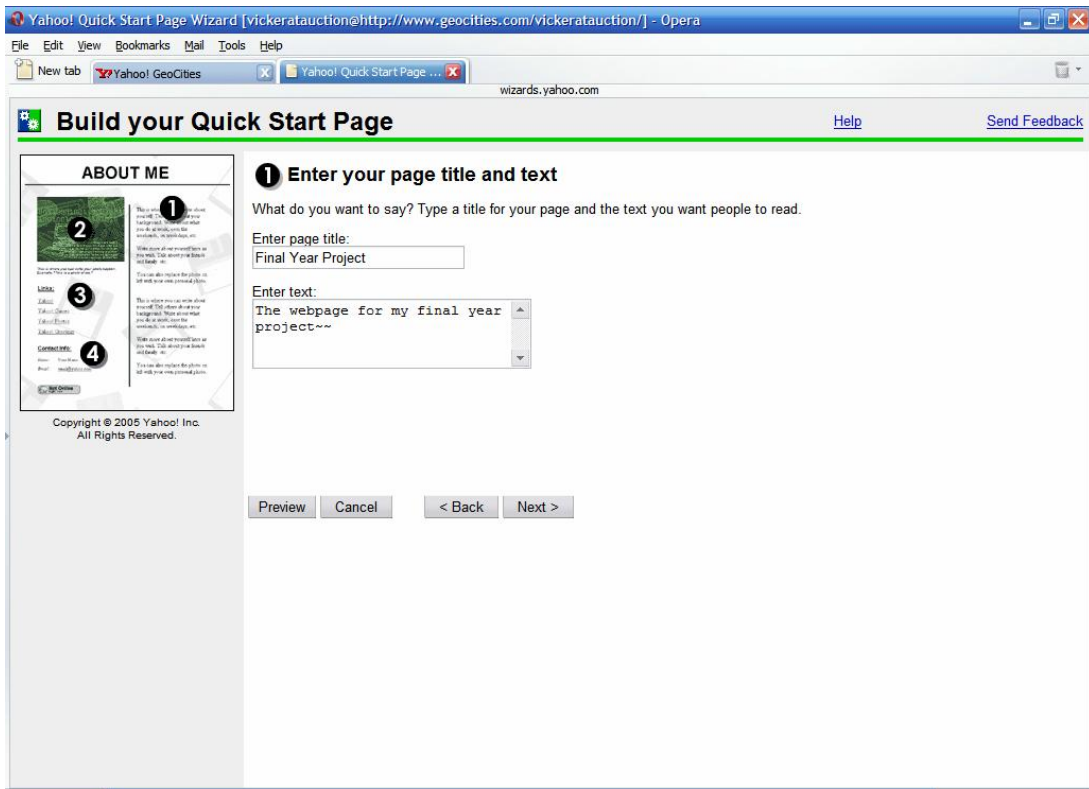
Yahoo! Quick Start Page Wizard [vickeratauction@http://www.geocities.com/vickeratauction/] - Opera

File Edit View Bookmarks Mail Tools Help

New tab Yahoo! GeoCities Yahoo! Quick Start Page ...

wizards.yahoo.com

Build your Quick Start Page

Help

Send Feedback

ABOUT ME

1

2

Links:

3

Contact Info:

4

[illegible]

Copyright © 2005 Yahoo! Inc. All Rights Reserved.

1 Enter your page title and text

What do you want to say? Type a title for your page and the text you want people to read.

Enter page title:

Final Year Project

Enter text:

The webpage for my final year project~~

Preview Cancel < Back Next >